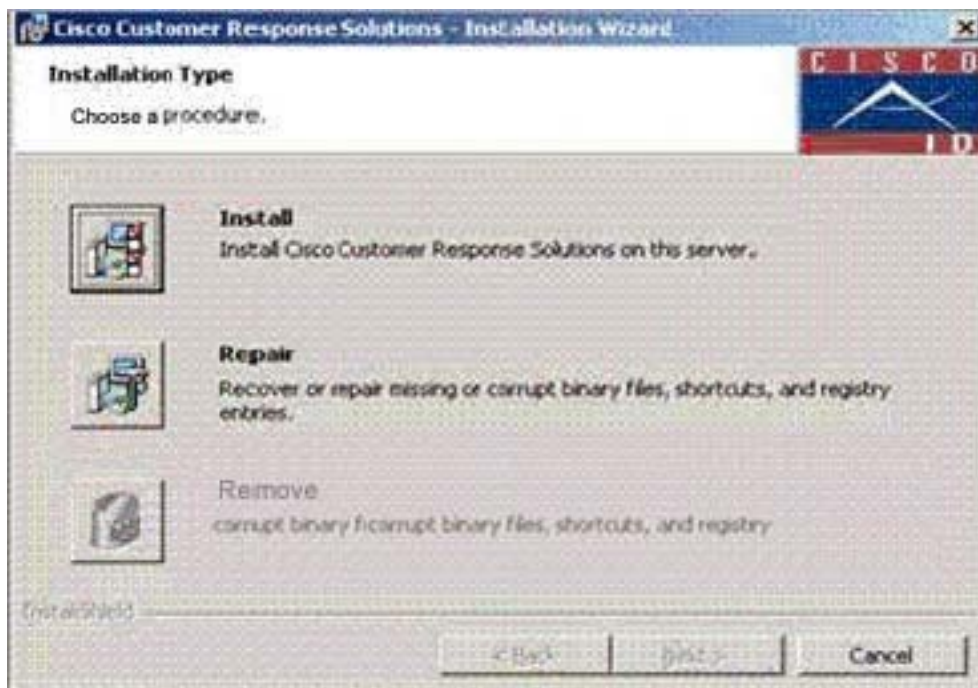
Cisco Customer Response Solutions - Installation Wizard

Installation Type

Choose a procedure.

CISCO ID

Install
Install Cisco Customer Response Solutions on this server.

Repair
Recover or repair missing or corrupt binary files, shortcuts, and registry entries.

Remove
corrupt binary ficorrupt binary files, shortcuts, and registry

InstallShield

< Back

Next >

Cancel